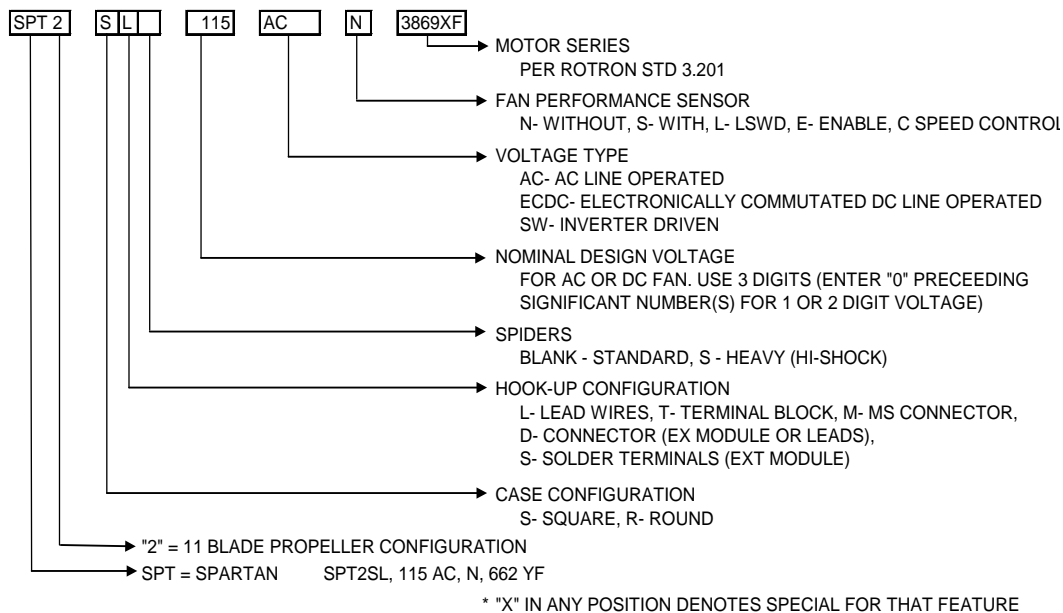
SPT 2 S L 115 AC N 3869XF

MOTOR SERIES
PER ROTRON STD 3.201

FAN PERFORMANCE SENSOR
N- WITHOUT, S- WITH, L- LSWD, E- ENABLE, C SPEED CONTROL

VOLTAGE TYPE
AC- AC LINE OPERATED
ECDC- ELECTRONICALLY COMMUTATED DC LINE OPERATED
SW- INVERTER DRIVEN

NOMINAL DESIGN VOLTAGE
FOR AC OR DC FAN. USE 3 DIGITS (ENTER "0" PRECEEDING SIGNIFICANT NUMBER(S) FOR 1 OR 2 DIGIT VOLTAGE)

SPIDERS
BLANK - STANDARD, S - HEAVY (HI-SHOCK)

HOOK-UP CONFIGURATION
L- LEAD WIRES, T- TERMINAL BLOCK, M- MS CONNECTOR,
D- CONNECTOR (EX MODULE OR LEADS),
S- SOLDER TERMINALS (EXT MODULE)

CASE CONFIGURATION
S- SQUARE, R- ROUND

"2" = 11 BLADE PROPELLER CONFIGURATION

SPT = SPARTAN SPT2SL, 115 AC, N, 662 YF

* "X" IN ANY POSITION DENOTES SPECIAL FOR THAT FEATURE